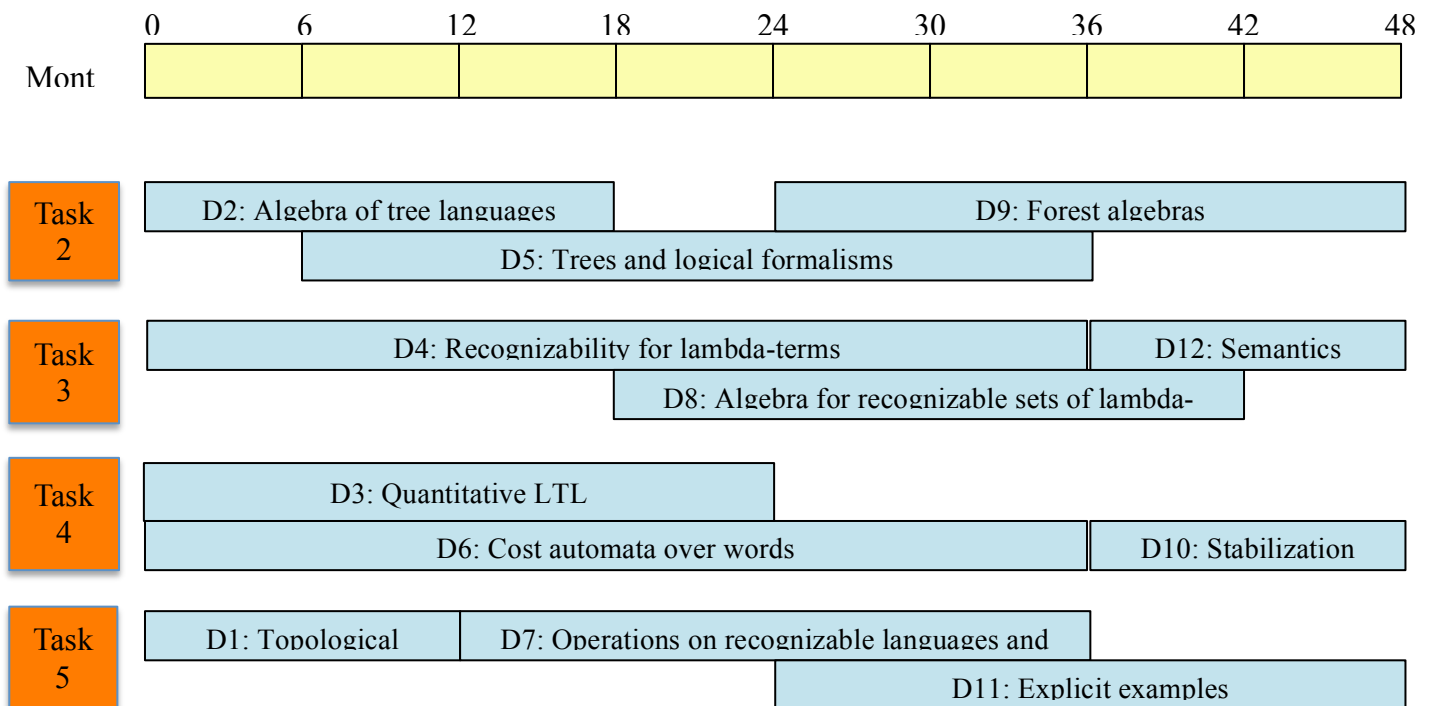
0 6 12 18 24 30 36 42 48

Mont

Task 2

D2: Algebra of tree languages

D9: Forest algebras

D5: Trees and logical formalisms

Task 3

D4: Recognizability for lambda-terms

D12: Semantics

D8: Algebra for recognizable sets of lambda-

Task 4

D3: Quantitative LTL

D6: Cost automata over words

D10: Stabilization

Task 5

D1: Topological

D7: Operations on recognizable languages and

D11: Explicit examples